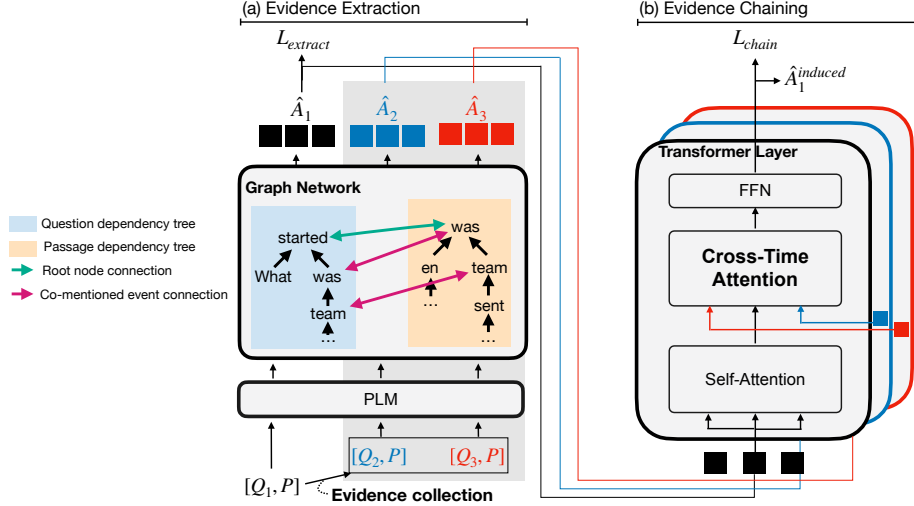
(a) Evidence Extraction

(b) Evidence Chaining

$L_{extract}$

$\hat{A}_1$

$\hat{A}_2$

$\hat{A}_3$

Graph Network

Question dependency tree

Passage dependency tree

Root node connection

Co-mentioned event connection

started

What

was

team

...

was

en

team

...

sent

...

PLM

$[Q_1, P]$

$[Q_2, P]$

$[Q_3, P]$

Evidence collection

$L_{chain}$

$\hat{A}_1^{induced}$

Transformer Layer

FFN

Cross-Time Attention

Self-Attention